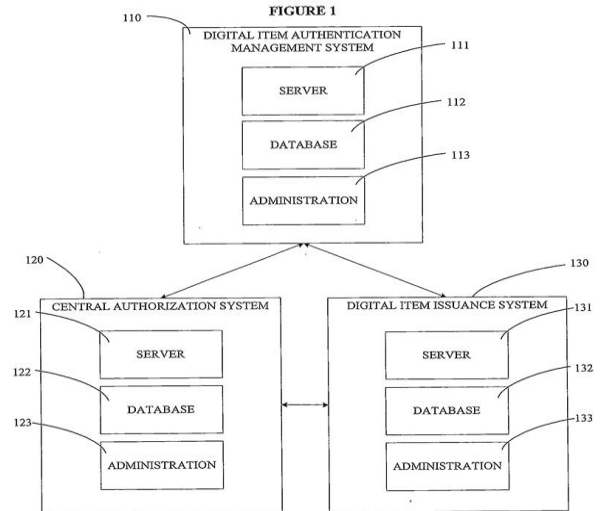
FIGURE 1

110

DIGITAL ITEM AUTHENTICATION MANAGEMENT SYSTEM

111

SERVER

112

DATABASE

113

ADMINISTRATION

120

CENTRAL AUTHORIZATION SYSTEM

121

SERVER

122

DATABASE

123

ADMINISTRATION

130

DIGITAL ITEM ISSUANCE SYSTEM

131

SERVER

132

DATABASE

133

ADMINISTRATION